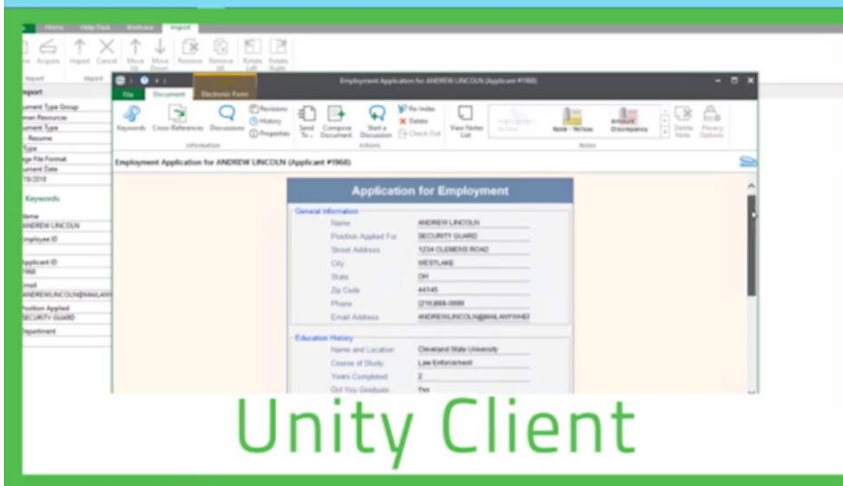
Home Help Desk Briefcase Import

Acquire Import Cancel Move Up Move Down Remove Remove All Rotate Left Rotate Right

Import Import

Import
Document Type Group
Human Resources
Document Type
Resume
Type
Image File Format
Document Date
/19/2018

Keywords

Name
ANDREW LINCOLN
Employee ID

Applicant ID
1968
Email
ANDREWLINCOLN@MAILANY
Position Applied
SECURITY GUARD
Department

Employment Application for ANDREW LINCOLN (Applicant #1968)

File Document Electronic Form

Keywords Cross-References Discussions Revisions History Properties Send To Compose Document Start a Discussion Re-Index Delete Check Out View Notes List Note - Yellow Amount Discrepancy Delete Notes Privacy Options

Information Actions Notes

Employment Application for ANDREW LINCOLN (Applicant #1968)

Application for Employment

General Information
Name ANDREW LINCOLN
Position Applied For SECURITY GUARD
Street Address 1234 CLEMENS ROAD
City WESTLAKE
State OH
Zip Code 44145
Phone (216)888-0000
Email Address ANDREWLINCOLN@MAILANYWHE

Education History
Name and Location Cleveland State University
Course of Study Law Enforcement
Years Completed 2
Did You Graduate Yes

Unity Client